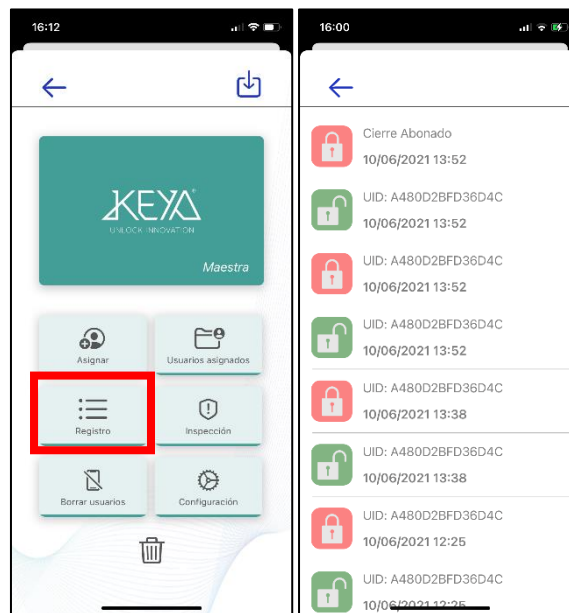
16:12

KEYA
UNLOCK INNOVATION
Maestra

Asignar
Usuarios asignados
Registro
Inspección
Borrar usuarios
Configuración

16:00

Cierre Abonado
10/06/2021 13:52

UID: A480D2BFD36D4C
10/06/2021 13:52

UID: A480D2BFD36D4C
10/06/2021 13:52

UID: A480D2BFD36D4C
10/06/2021 13:52

UID: A480D2BFD36D4C
10/06/2021 13:38

UID: A480D2BFD36D4C
10/06/2021 13:38

UID: A480D2BFD36D4C
10/06/2021 12:25

UID: A480D2BFD36D4C
10/06/2021 12:25